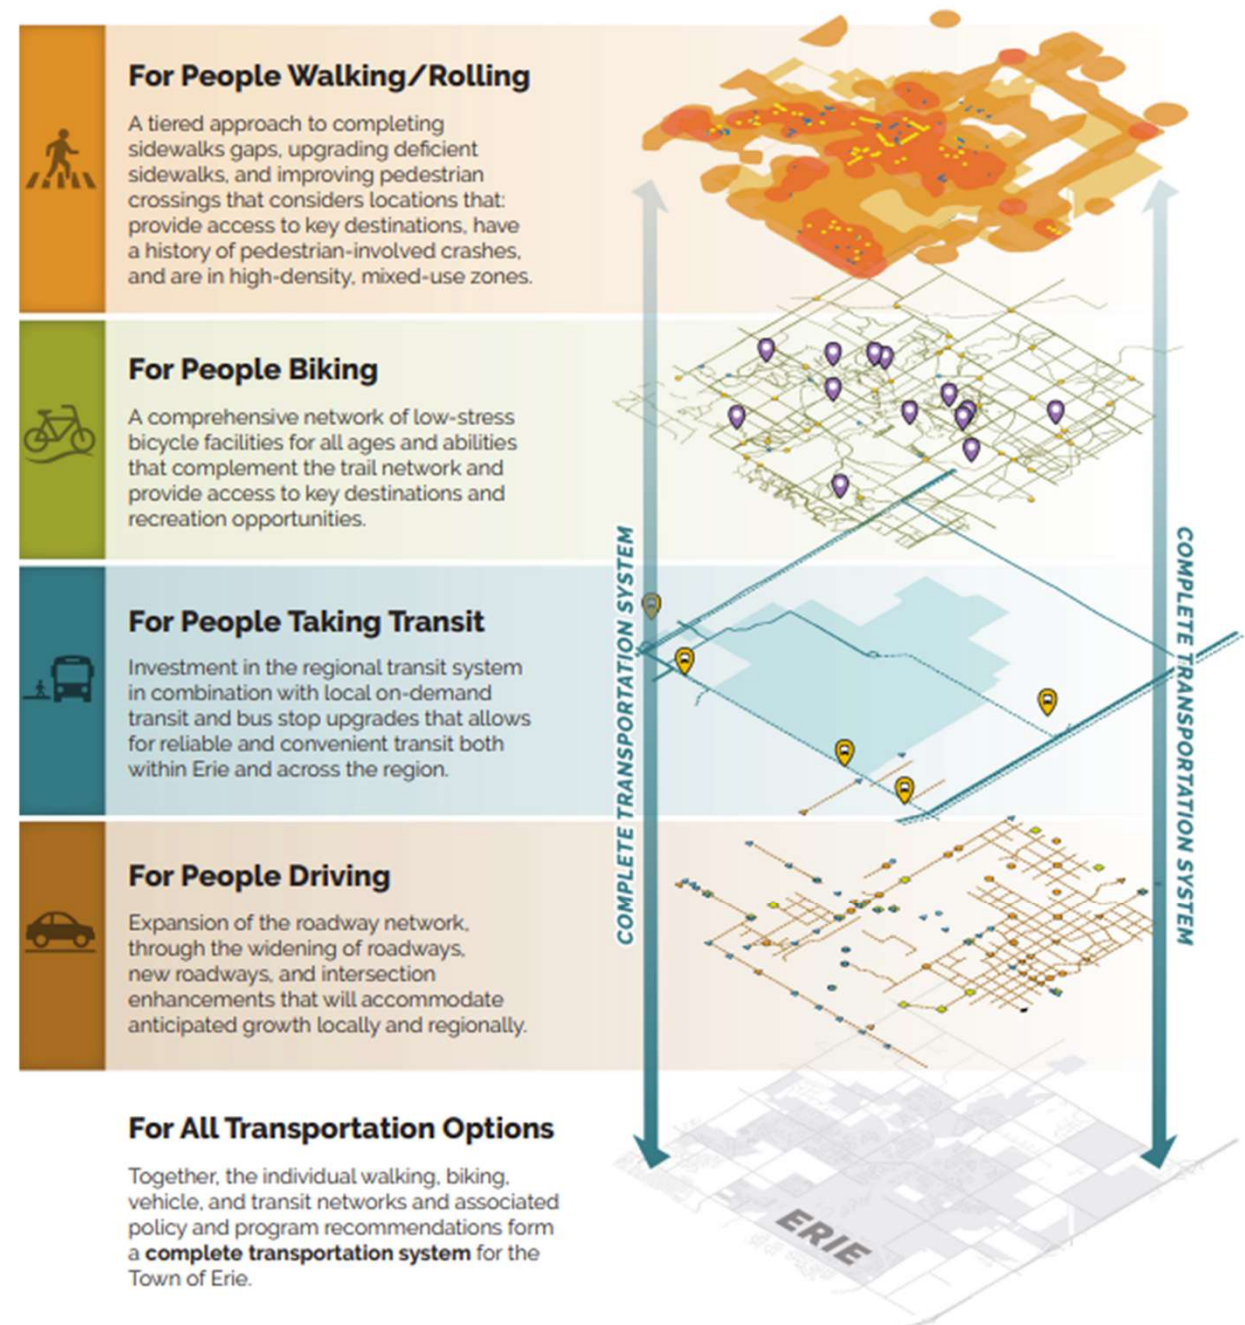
For People Walking/Rolling

A tiered approach to completing sidewalks gaps, upgrading deficient sidewalks, and improving pedestrian crossings that considers locations that: provide access to key destinations, have a history of pedestrian-involved crashes, and are in high-density, mixed-use zones.

For People Biking

A comprehensive network of low-stress bicycle facilities for all ages and abilities that complement the trail network and provide access to key destinations and recreation opportunities.

For People Taking Transit

Investment in the regional transit system in combination with local on-demand transit and bus stop upgrades that allows for reliable and convenient transit both within Erie and across the region.

For People Driving

Expansion of the roadway network, through the widening of roadways, new roadways, and intersection enhancements that will accommodate anticipated growth locally and regionally.

For All Transportation Options

Together, the individual walking, biking, vehicle, and transit networks and associated policy and program recommendations form a **complete transportation system** for the Town of Erie.

COMPLETE TRANSPORTATION SYSTEM

COMPLETE TRANSPORTATION SYSTEM

ERIE